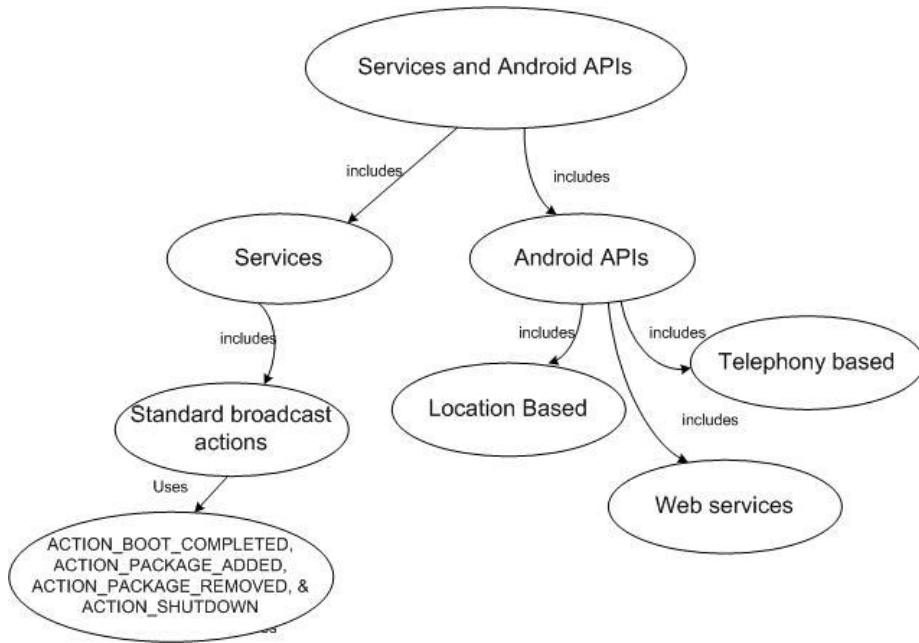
Services and Android APIs

includes

includes

Services

Android APIs

includes

includes

includes

Telephony based

Standard broadcast actions

Location Based

includes

Uses

Web services

ACTION_BOOT_COMPLETED, ACTION_PACKAGE_ADDED, ACTION_PACKAGE_REMOVED, & ACTION_SHUTDOWN

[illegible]es